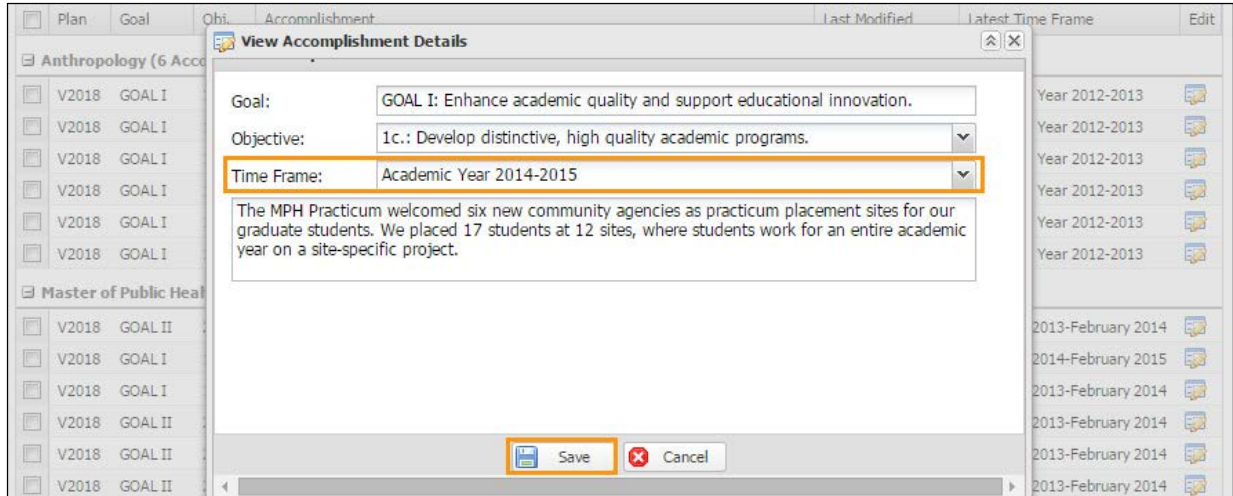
| | Plan | Goal | Obj. | Accomplishment | Last Modified | Latest Time Frame | Edit |
|---|---|---|---|---|---|---|---|
| ⊟ Anthropology (6 Acc | | | | | | | |
| | V2018 | GOAL I | | | | Year 2012-2013 | |
| | V2018 | GOAL I | | | | Year 2012-2013 | |
| | V2018 | GOAL I | | | | Year 2012-2013 | |
| | V2018 | GOAL I | | | | Year 2012-2013 | |
| | V2018 | GOAL I | | | | Year 2012-2013 | |
| | V2018 | GOAL I | | | | Year 2012-2013 | |
| ⊟ Master of Public Heal | | | | | | | |
| | V2018 | GOAL II | | | | 2013-February 2014 | |
| | V2018 | GOAL I | | | | 2014-February 2015 | |
| | V2018 | GOAL I | | | | 2013-February 2014 | |
| | V2018 | GOAL II | | | | 2013-February 2014 | |
| | V2018 | GOAL II | | | | 2013-February 2014 | |
| | V2018 | GOAL II | | | | 2013-February 2014 | |

View Accomplishment Details

Goal: GOAL I: Enhance academic quality and support educational innovation.

Objective: 1c.: Develop distinctive, high quality academic programs.

Time Frame: Academic Year 2014-2015

The MPH Practicum welcomed six new community agencies as practicum placement sites for our graduate students. We placed 17 students at 12 sites, where students work for an entire academic year on a site-specific project.

Save Cancel